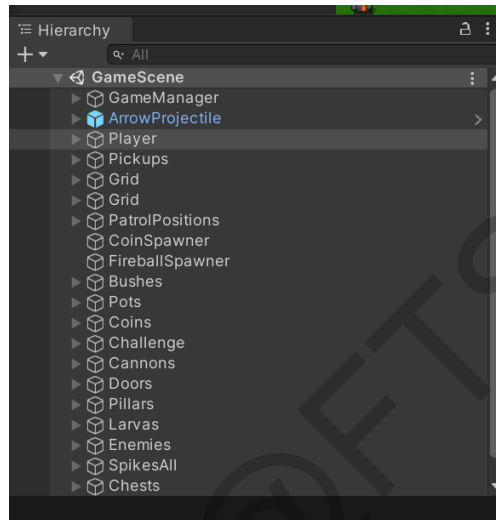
Hierarchy

All

GameScene
GameManager
ArrowProjectile
Player
Pickups
Grid
Grid
PatrolPositions
CoinSpawner
FireballSpawner
Bushes
Pots
Coins
Challenge
Cannons
Doors
Pillars
Larvas
Enemies
SpikesAll
Chests